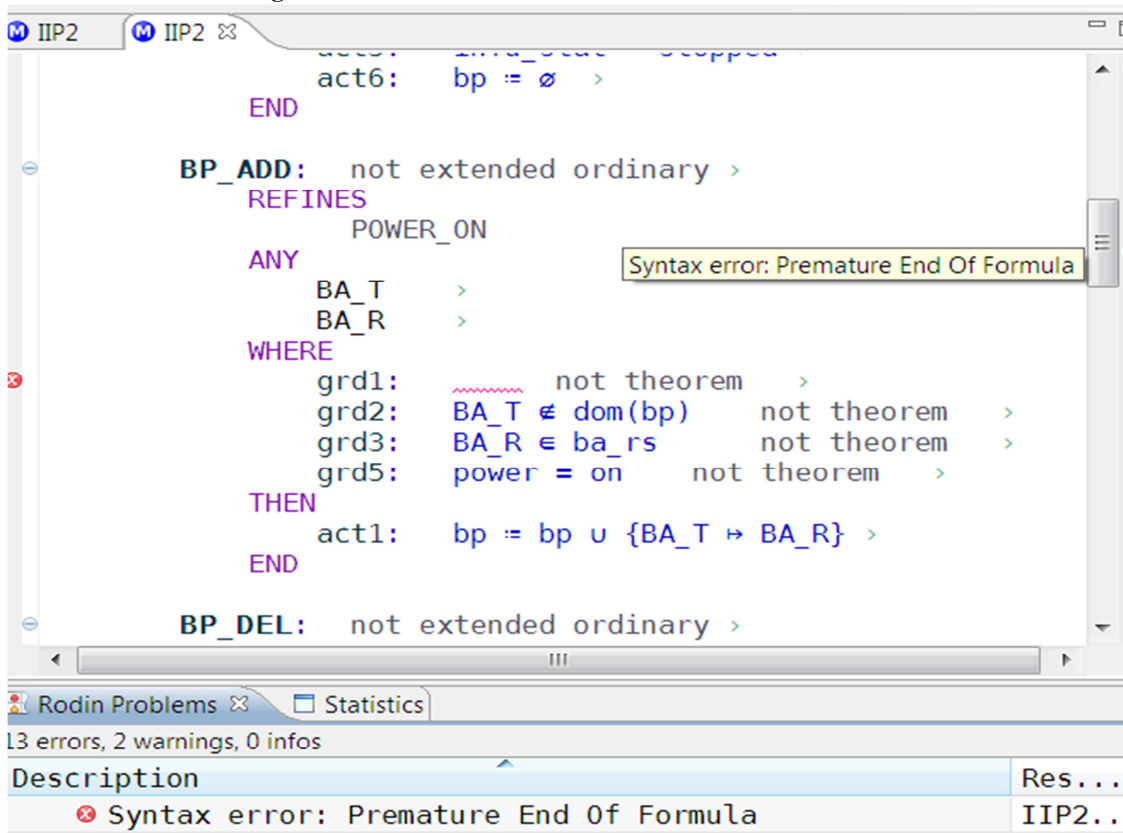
IIP2 IIP2 ⊠

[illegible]

act6: bp ≔ ∅ ›

END

BP_ADD: not extended ordinary ›

REFINES

POWER_ON

ANY

Syntax error: Premature End Of Formula

BA_T ›

BA_R ›

WHERE

grd1: not theorem ›

grd2: BA_T ∉ dom(bp) not theorem ›

grd3: BA_R ∈ ba_rs not theorem ›

grd5: power = on not theorem ›

THEN

act1: bp ≔ bp ∪ {BA_T ↦ BA_R} ›

END

BP_DEL: not extended ordinary ›

Rodin Problems ⊠ Statistics

13 errors, 2 warnings, 0 infos

| Description | Res... |
|---|---|
| Syntax error: Premature End Of Formula | IIP2.. |